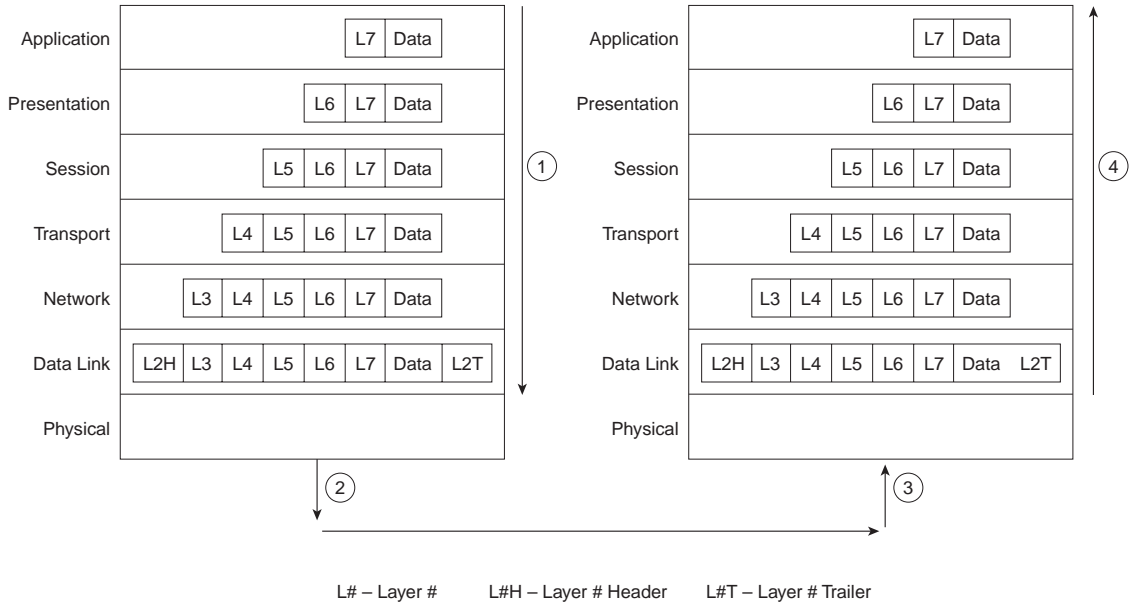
Application L7 Data

Presentation L6 L7 Data

Session L5 L6 L7 Data

Transport L4 L5 L6 L7 Data

Network L3 L4 L5 L6 L7 Data

Data Link L2H L3 L4 L5 L6 L7 Data L2T

Physical

1

2

Application L7 Data

Presentation L6 L7 Data

Session L5 L6 L7 Data

Transport L4 L5 L6 L7 Data

Network L3 L4 L5 L6 L7 Data

Data Link L2H L3 L4 L5 L6 L7 Data L2T

Physical

4

3

L# – Layer # L#H – Layer # Header L#T – Layer # Trailer